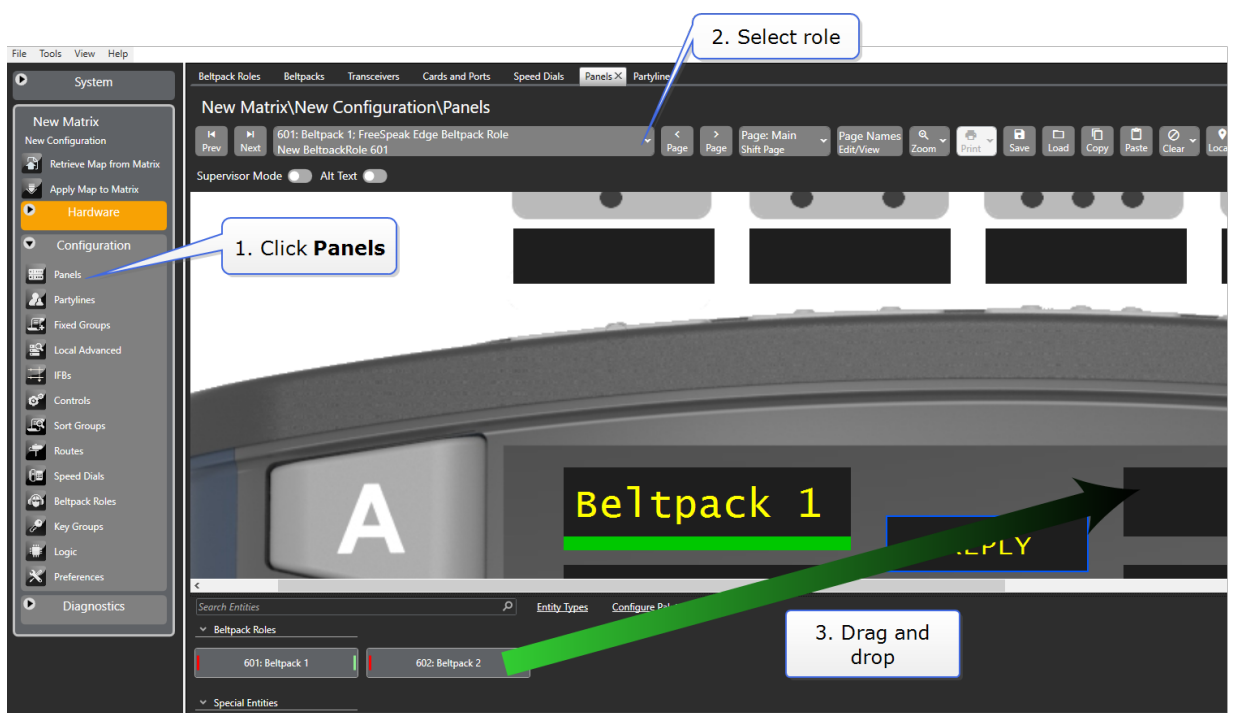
2. Select role

File Tools View Help

System

New Matrix
New Configuration
Retrieve Map from Matrix
Apply Map to Matrix
Hardware
Configuration
Panels
Partylines
Fixed Groups
Local Advanced
IFBs
Controls
Sort Groups
Routes
Speed Dials
Beltpack Roles
Key Groups
Logic
Preferences
Diagnostics

Beltpack Roles Beltpacks Transceivers Cards and Ports Speed Dials Panels Partyline

New Matrix\New Configuration\Panels

Prev Next 601: Beltpack 1: FreeSpeak Edge Beltpack Role New BeltpackRole 601 Page Page Page: Main Shift Page Page Names Edit/View Zoom Print Save Load Copy Paste Clear Loca

Supervisor Mode Alt Text

1. Click **Panels**

A

Beltpack 1

REPLY

Search Entities Entity Types Configure Pal

Beltpack Roles

601: Beltpack 1
602: Beltpack 2

3. Drag and drop

Special Entities